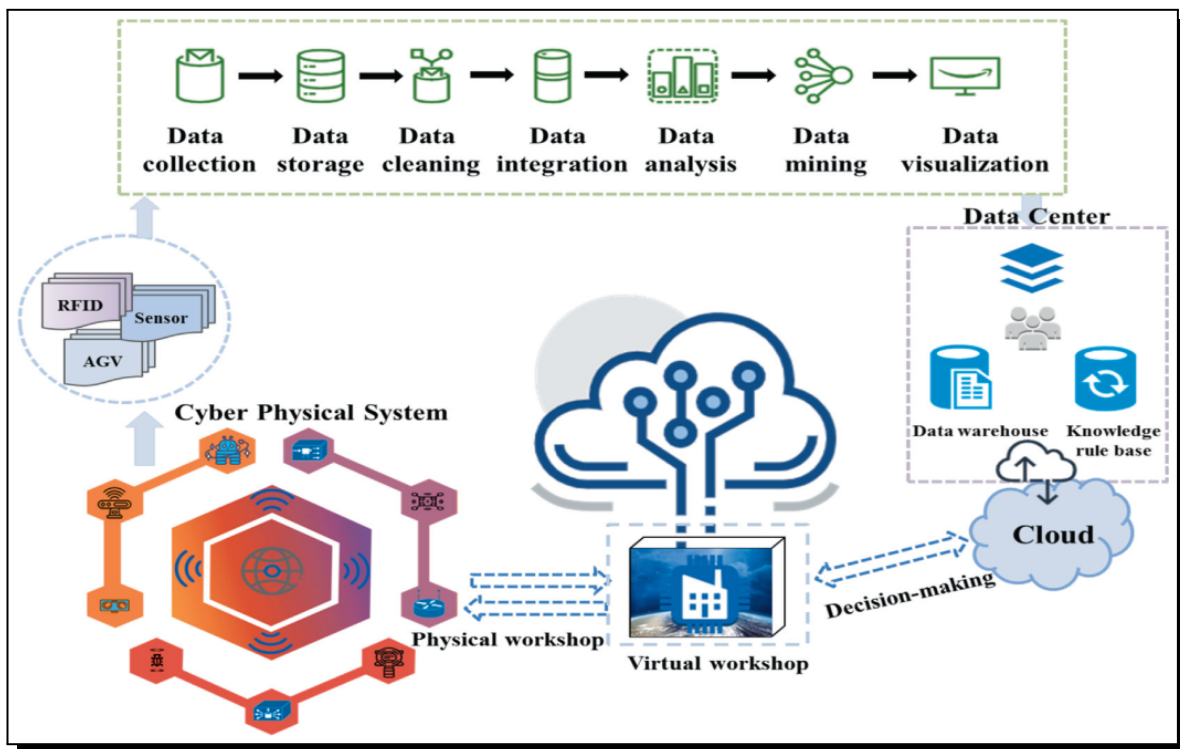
Data collection
Data storage
Data cleaning
Data integration
Data analysis
Data mining
Data visualization

Data Center

Data warehouse
Knowledge rule base

RFID
Sensor
AGV

Cyber Physical System

Physical workshop

Virtual workshop

Decision-making

Cloud